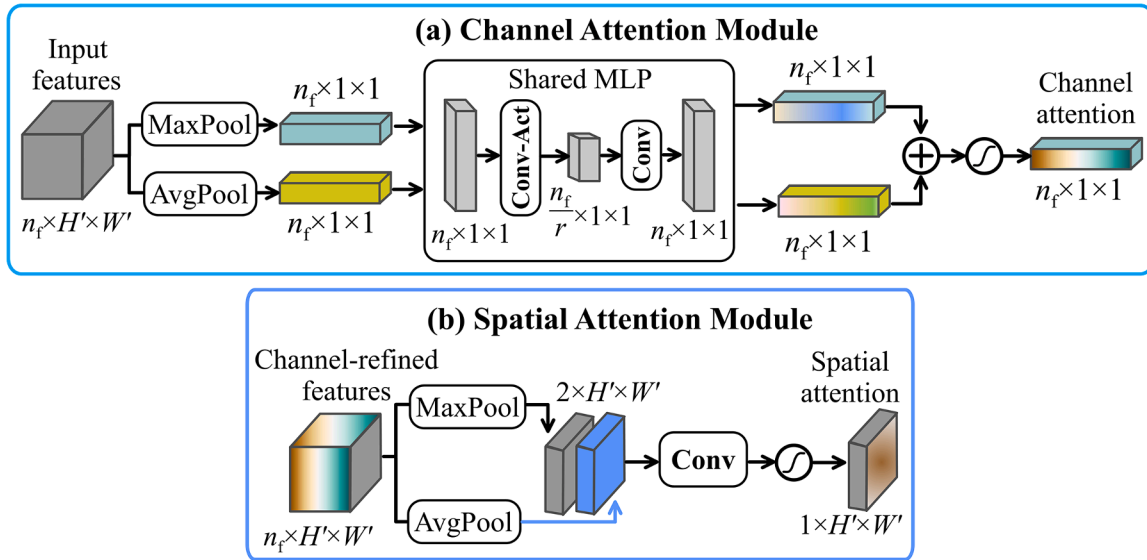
(a) Channel Attention Module

Input features

$n_f \times H' \times W'$

MaxPool

AvgPool

$n_f \times 1 \times 1$

$n_f \times 1 \times 1$

Shared MLP

$n_f \times 1 \times 1$

Conv-Act

$\frac{n_f}{r} \times 1 \times 1$

Conv

$n_f \times 1 \times 1$

$n_f \times 1 \times 1$

$n_f \times 1 \times 1$

Channel attention

$n_f \times 1 \times 1$

(b) Spatial Attention Module

Channel-refined features

$n_f \times H' \times W'$

MaxPool

AvgPool

$2 \times H' \times W'$

Conv

Spatial attention

$1 \times H' \times W'$